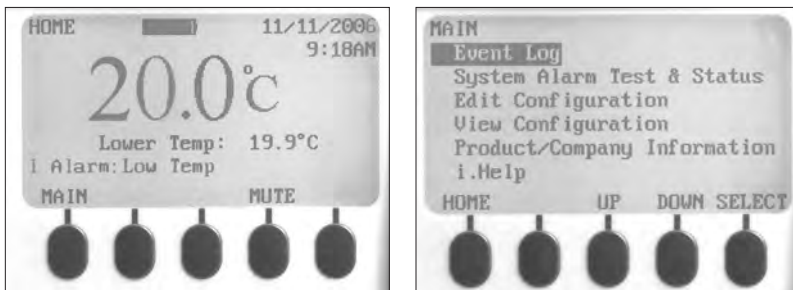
HOME 11/11/2006
9:18AM
20.0°C
Lower Temp: 19.9°C
1 Alarm: Low Temp
MAIN MUTE

MAIN
Event Log
System Alarm Test & Status
Edit Configuration
View Configuration
Product/Company Information
i.Help
HOME UP DOWN SELECT